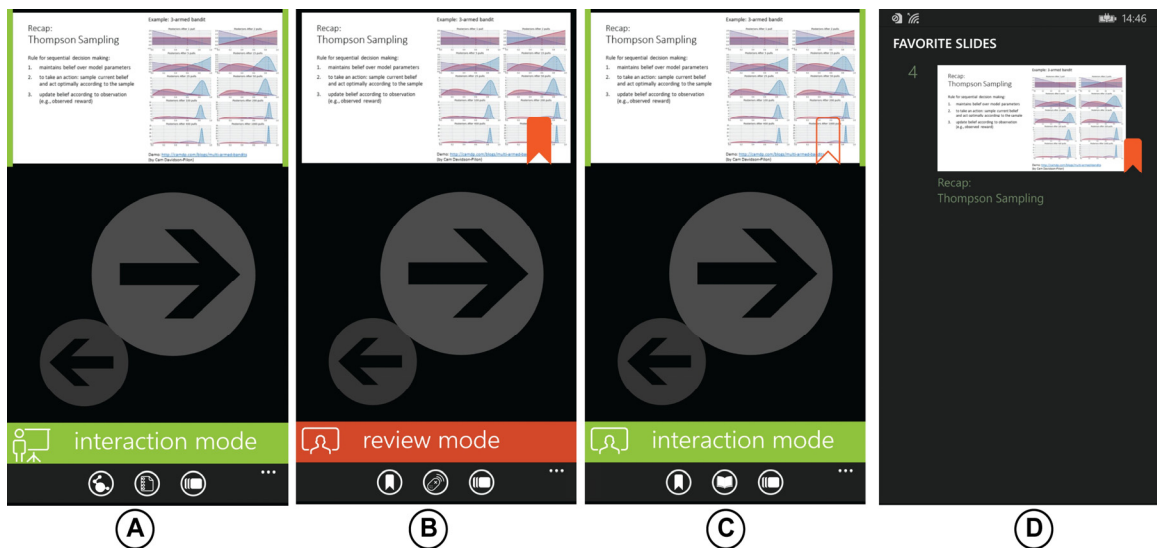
Recap:
Thompson Sampling

Example: 3-armed bandit

Rule for sequential decision making:
1. maintains belief over model parameters
2. to take an action: sample current belief and act optimally according to the sample
3. update belief according to observation (e.g., observed reward)

Demo: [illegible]
(by Cam Davidson-Pilon)

interaction mode

...

A

Recap:
Thompson Sampling

Example: 3-armed bandit

Rule for sequential decision making:
1. maintains belief over model parameters
2. to take an action: sample current belief and act optimally according to the sample
3. update belief according to observation (e.g., observed reward)

Demo: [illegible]
(by Cam Davidson-Pilon)

review mode

...

B

Recap:
Thompson Sampling

Example: 3-armed bandit

Rule for sequential decision making:
1. maintains belief over model parameters
2. to take an action: sample current belief and act optimally according to the sample
3. update belief according to observation (e.g., observed reward)

Demo: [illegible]
(by Cam Davidson-Pilon)

interaction mode

...

C

14:46

FAVORITE SLIDES

4

Recap:
Thompson Sampling

Example: 3-armed bandit

Rule for sequential decision making:
1. maintains belief over model parameters
2. to take an action: sample current belief and act optimally according to the sample
3. update belief according to observation (e.g., observed reward)

Recap:
Thompson Sampling

D